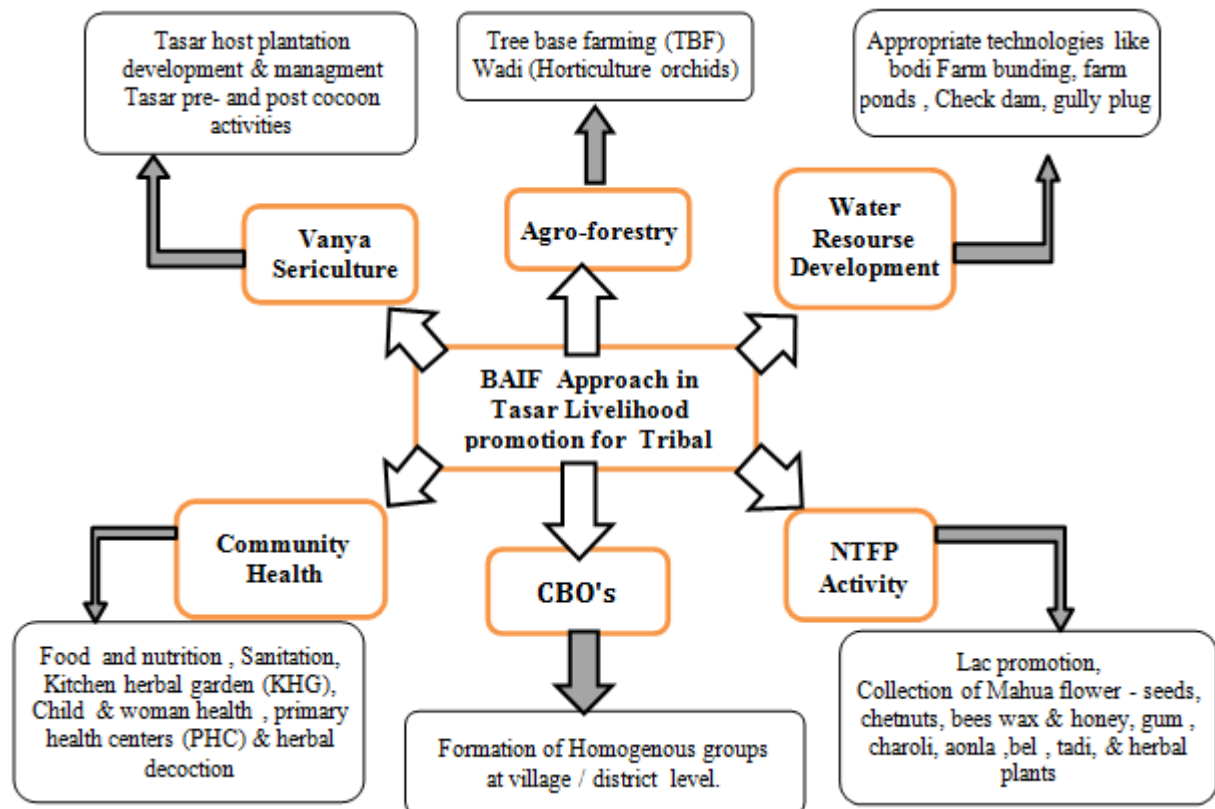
Tasar host plantation development & managment Tasar pre- and post cocoon activities

Tree base farming (TBF) Wadi (Horticulture orchids)

Appropriate technologies like bodi Farm bunding, farm ponds , Check dam, gully plug

Vanya Sericulture

Agro-forestry

Water Resourse Development

BAIF Approach in Tasar Livelihood promotion for Tribal

Community Health

CBO's

NTFP Activity

Food and nutrition , Sanitation, Kitchen herbal garden (KHG), Child & woman health , primary health centers (PHC) & herbal decoction

Formation of Homogenous groups at village / district level.

Lac promotion, Collection of Mahua flower - seeds, chetnuts, bees wax & honey, gum , charoli, aonla ,bel , tadi, & herbal plants